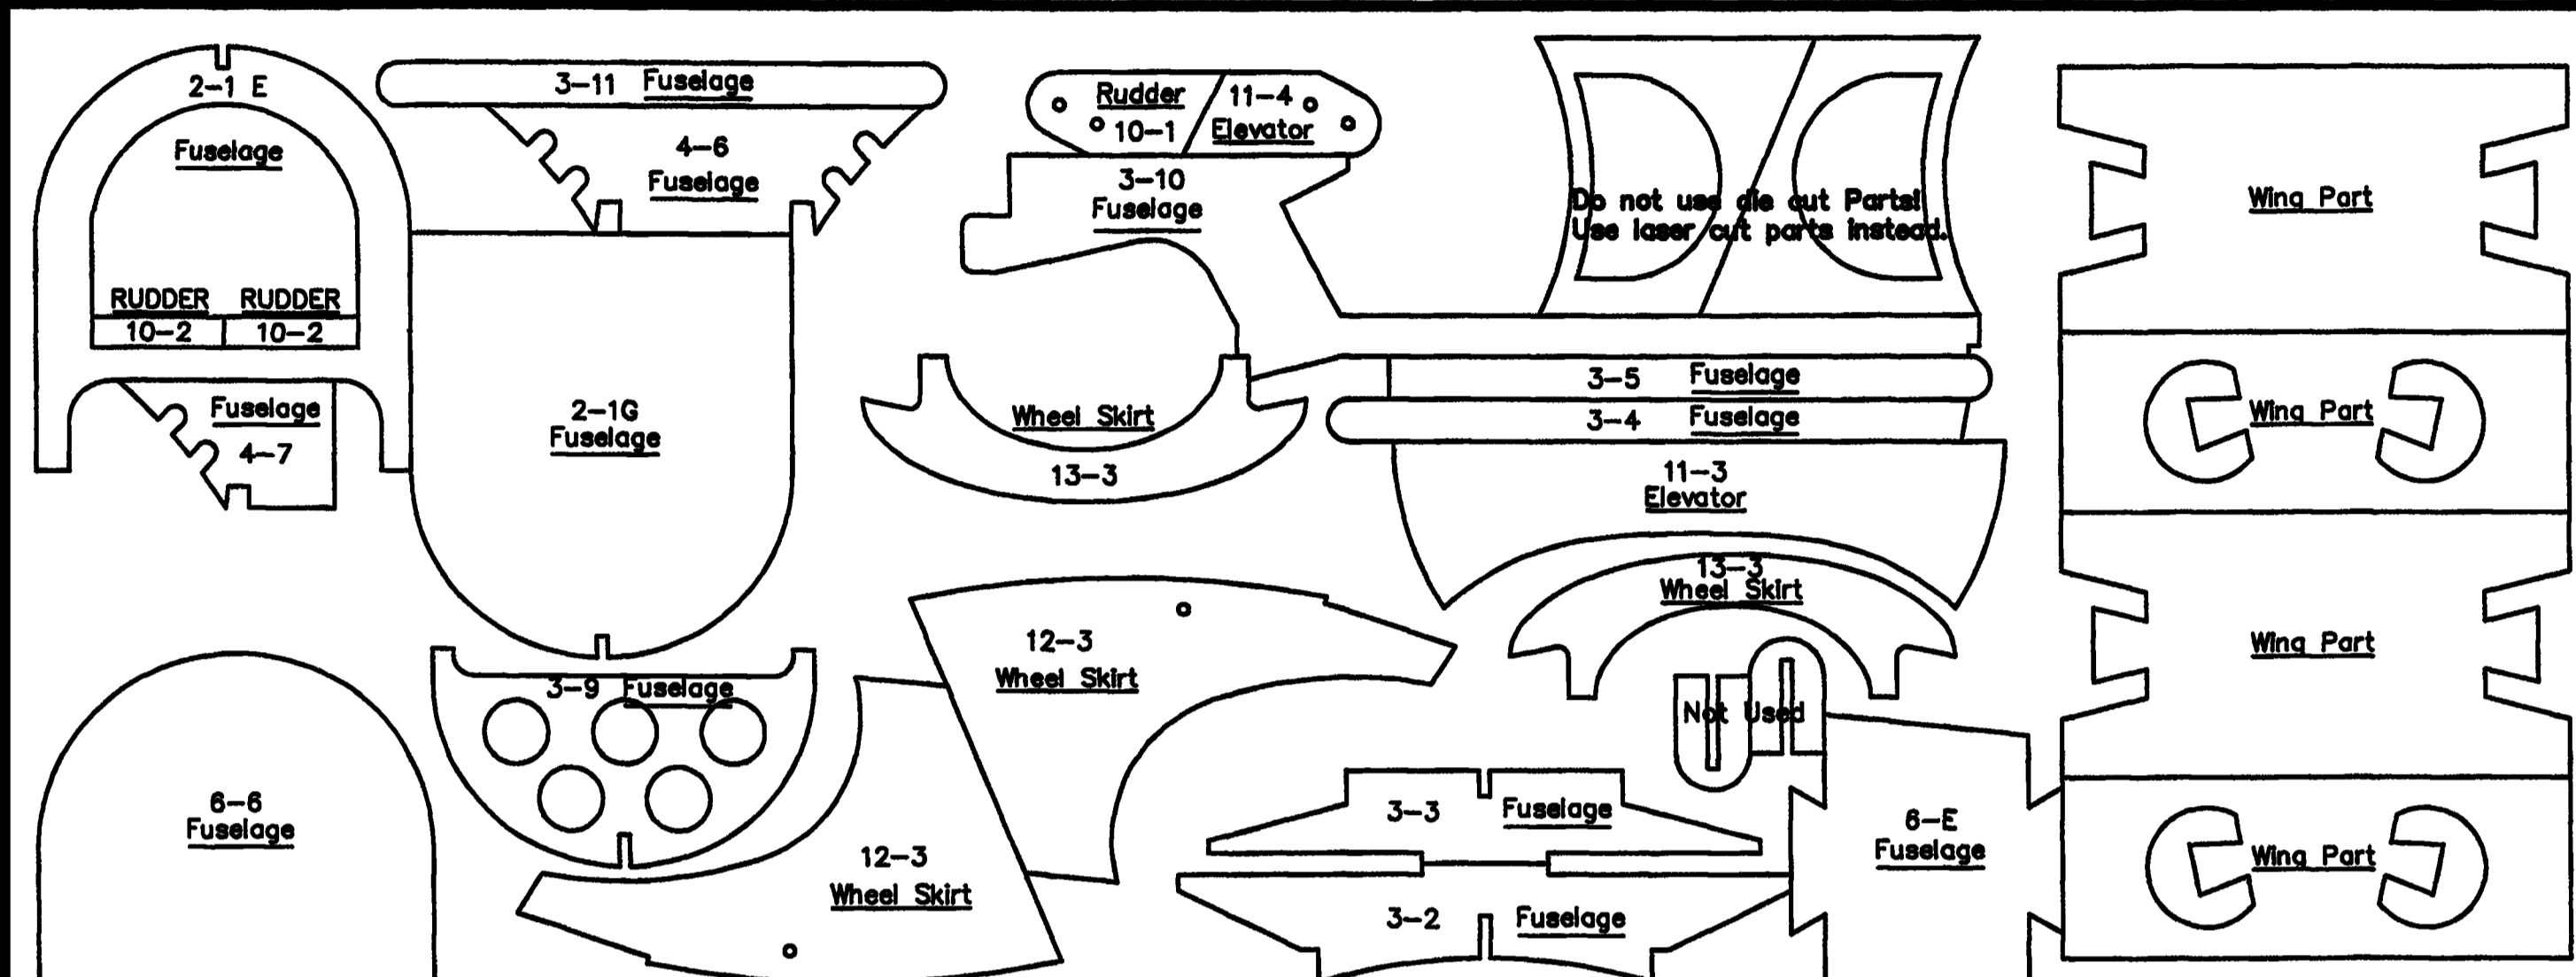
2–1 E
Fuselage
RUDDER 10–2
RUDDER 10–2
Fuselage 4–7

3–11 Fuselage
4–6 Fuselage
2–1G Fuselage

Rudder 10–1
11–4 Elevator
3–10 Fuselage
Wheel Skirt 13–3

Do not use die cut Parts!
Use laser cut parts instead.

3–5 Fuselage
3–4 Fuselage
11–3 Elevator
13–3 Wheel Skirt
Not Used

Wing Part
Wing Part
Wing Part
Wing Part

6–6 Fuselage
3–9 Fuselage
12–3 Wheel Skirt
12–3 Wheel Skirt
3–3 Fuselage
3–2 Fuselage
6–E Fuselage